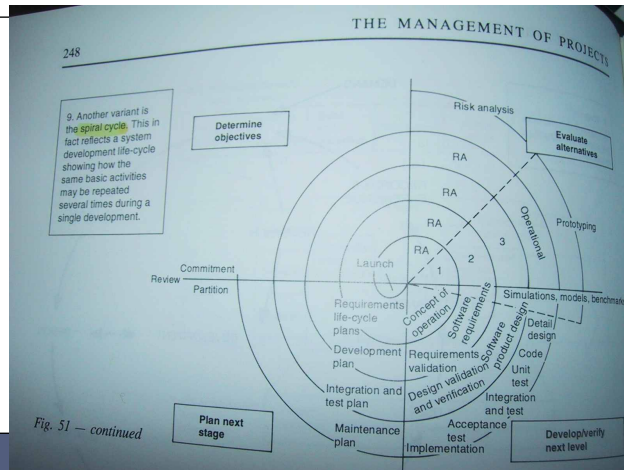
248

THE MANAGEMENT OF PROJECTS

9. Another variant is the spiral cycle. This in fact reflects a system development life-cycle showing how the same basic activities may be repeated several times during a single development.

Determine objectives

Evaluate alternatives

Risk analysis

RA

RA

RA

RA

Operational

Prototyping

3

2

1

Launch

Commitment

Review

Partition

Simulations, models, benchmarks

Requirements life-cycle plans

Concept of operation

Software requirements

Software product design

Detail design

Development plan

Requirements validation

Code

Unit test

Integration and test plan

Design validation and verification

Integration and test

Maintenance plan

Acceptance test

Implementation

Fig. 51 — continued

Plan next stage

Develop/verify next level